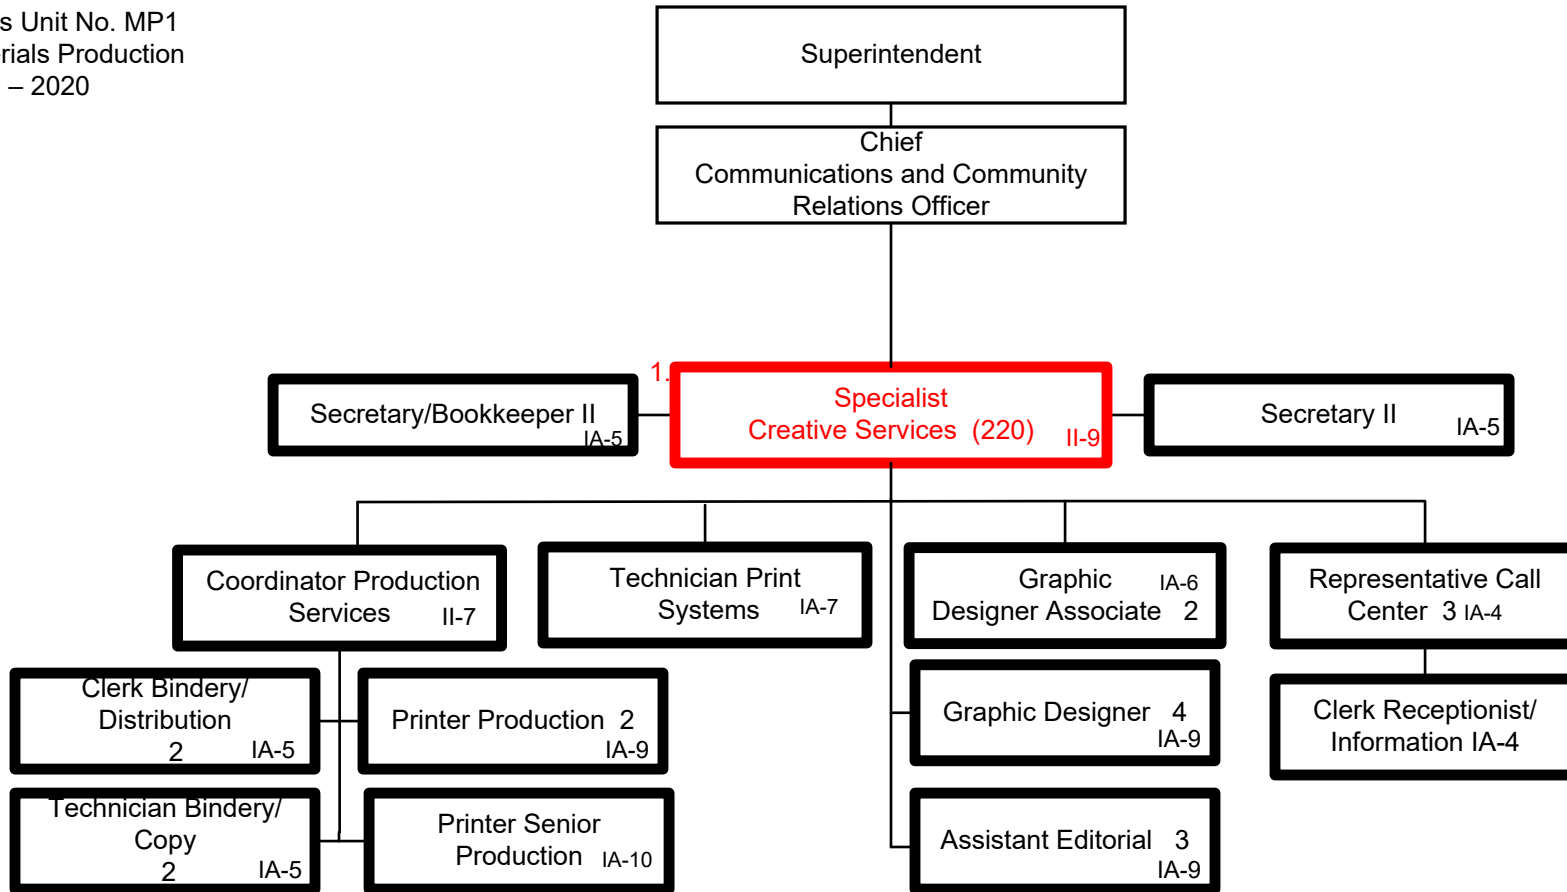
s Unit No. MP1
rials Production
– 2020

Superintendent

Chief
Communications and Community Relations Officer

1.

Secretary/Bookkeeper II IA-5

Specialist
Creative Services (220) II-9

Secretary II IA-5

Coordinator Production Services II-7

Technician Print Systems IA-7

Graphic IA-6
Designer Associate 2

Representative Call Center 3 IA-4

Clerk Bindery/ Distribution
2 IA-5

Printer Production 2
IA-9

Graphic Designer 4
IA-9

Clerk Receptionist/ Information IA-4

Technician Bindery/ Copy
2 IA-5

Printer Senior Production IA-10

Assistant Editorial 3
IA-9